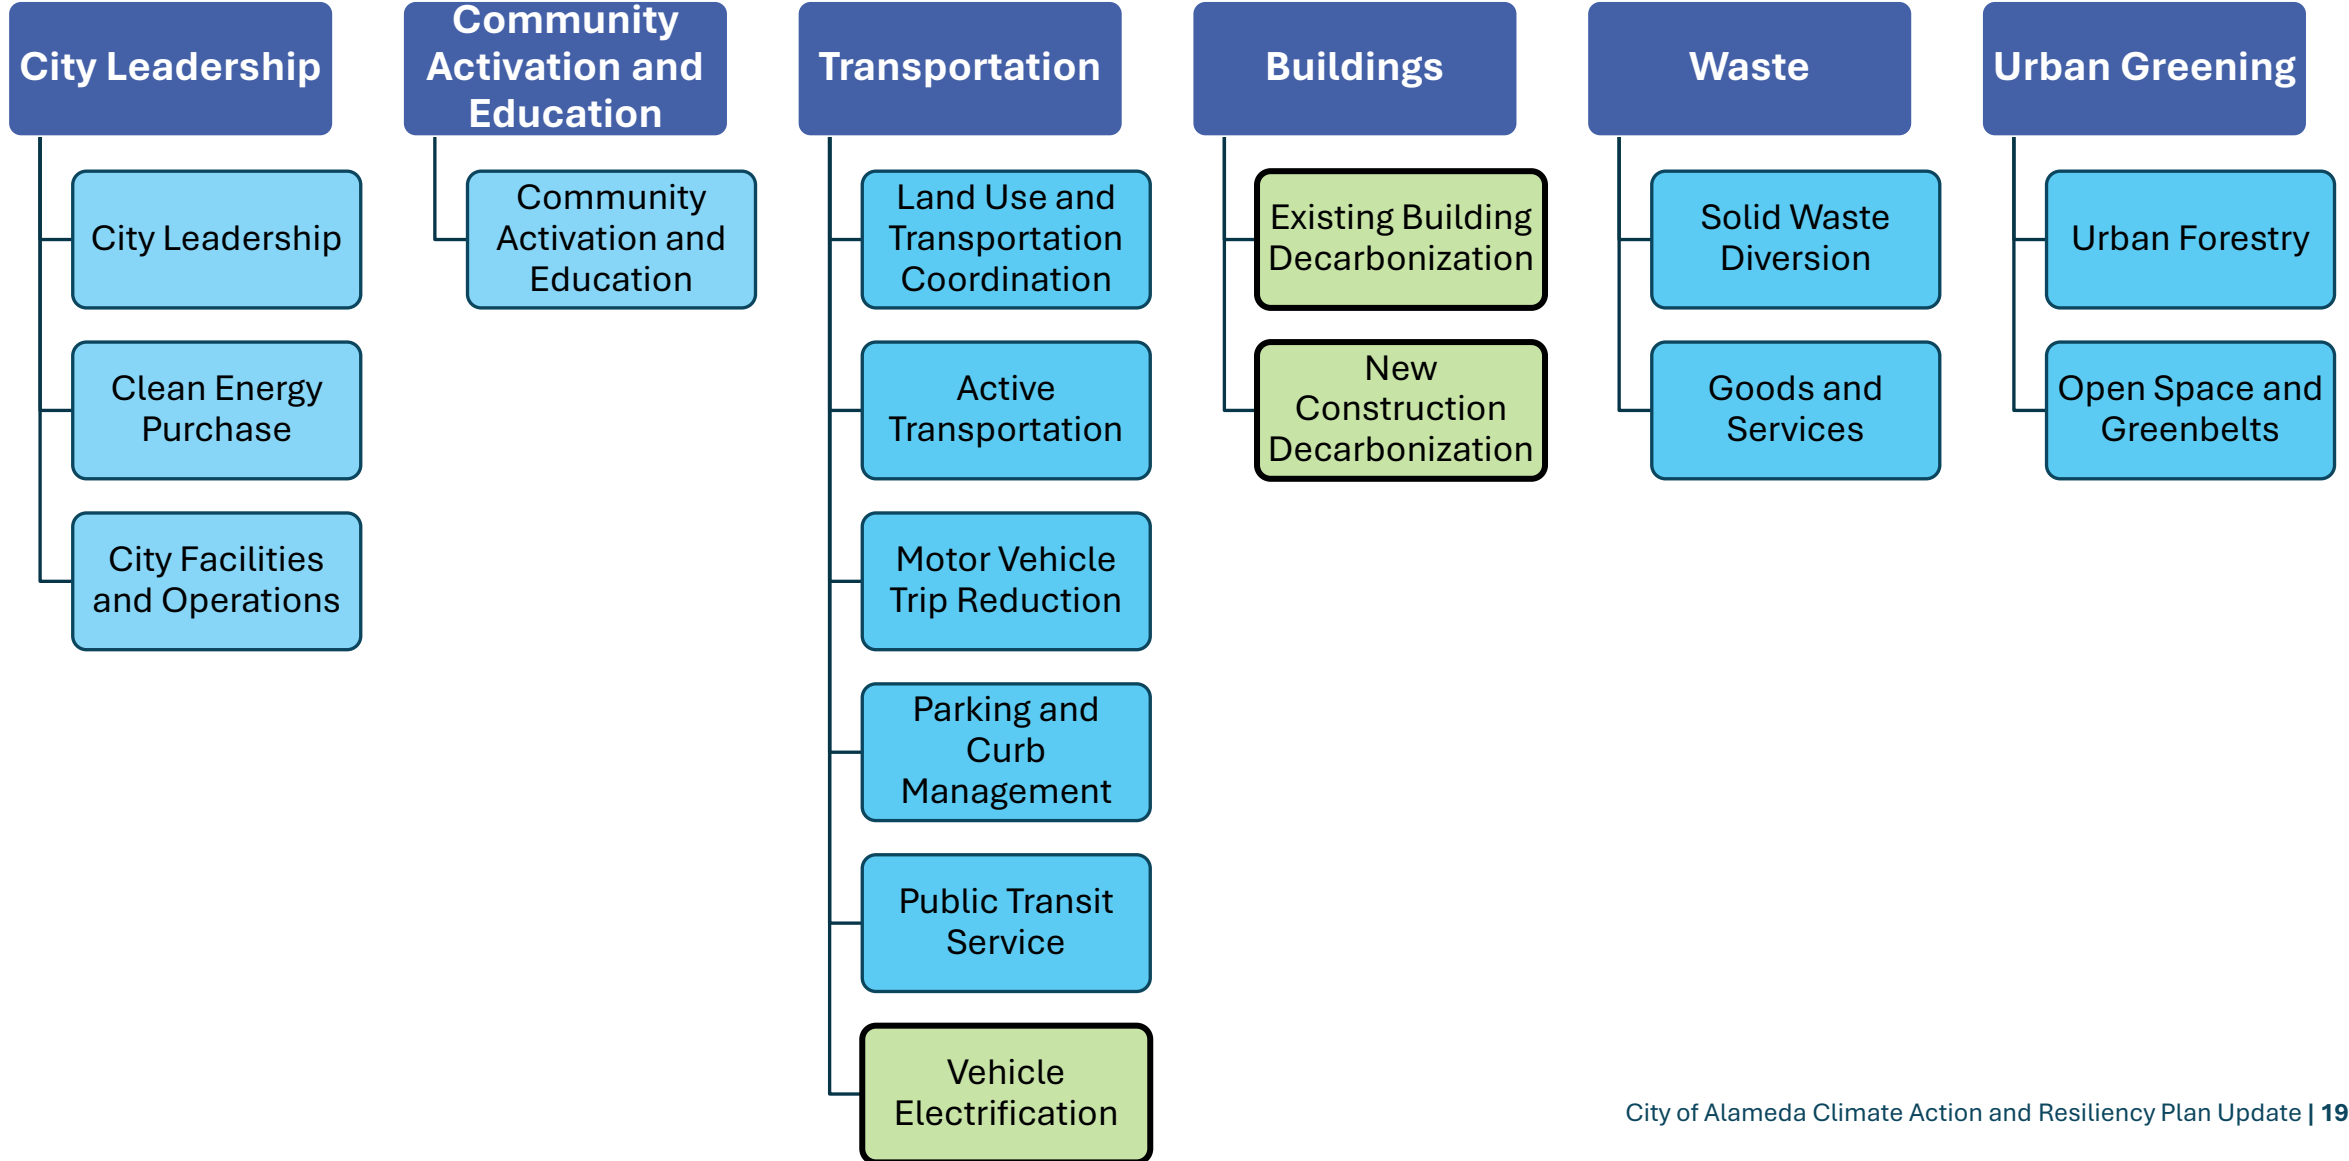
City Leadership

City Leadership

Clean Energy Purchase

City Facilities and Operations

Community Activation and Education

Community Activation and Education

Transportation

Land Use and Transportation Coordination

Active Transportation

Motor Vehicle Trip Reduction

Parking and Curb Management

Public Transit Service

Vehicle Electrification

Buildings

Existing Building Decarbonization

New Construction Decarbonization

Waste

Solid Waste Diversion

Goods and Services

Urban Greening

Urban Forestry

Open Space and Greenbelts

City of Alameda Climate Action and Resiliency Plan Update | 19